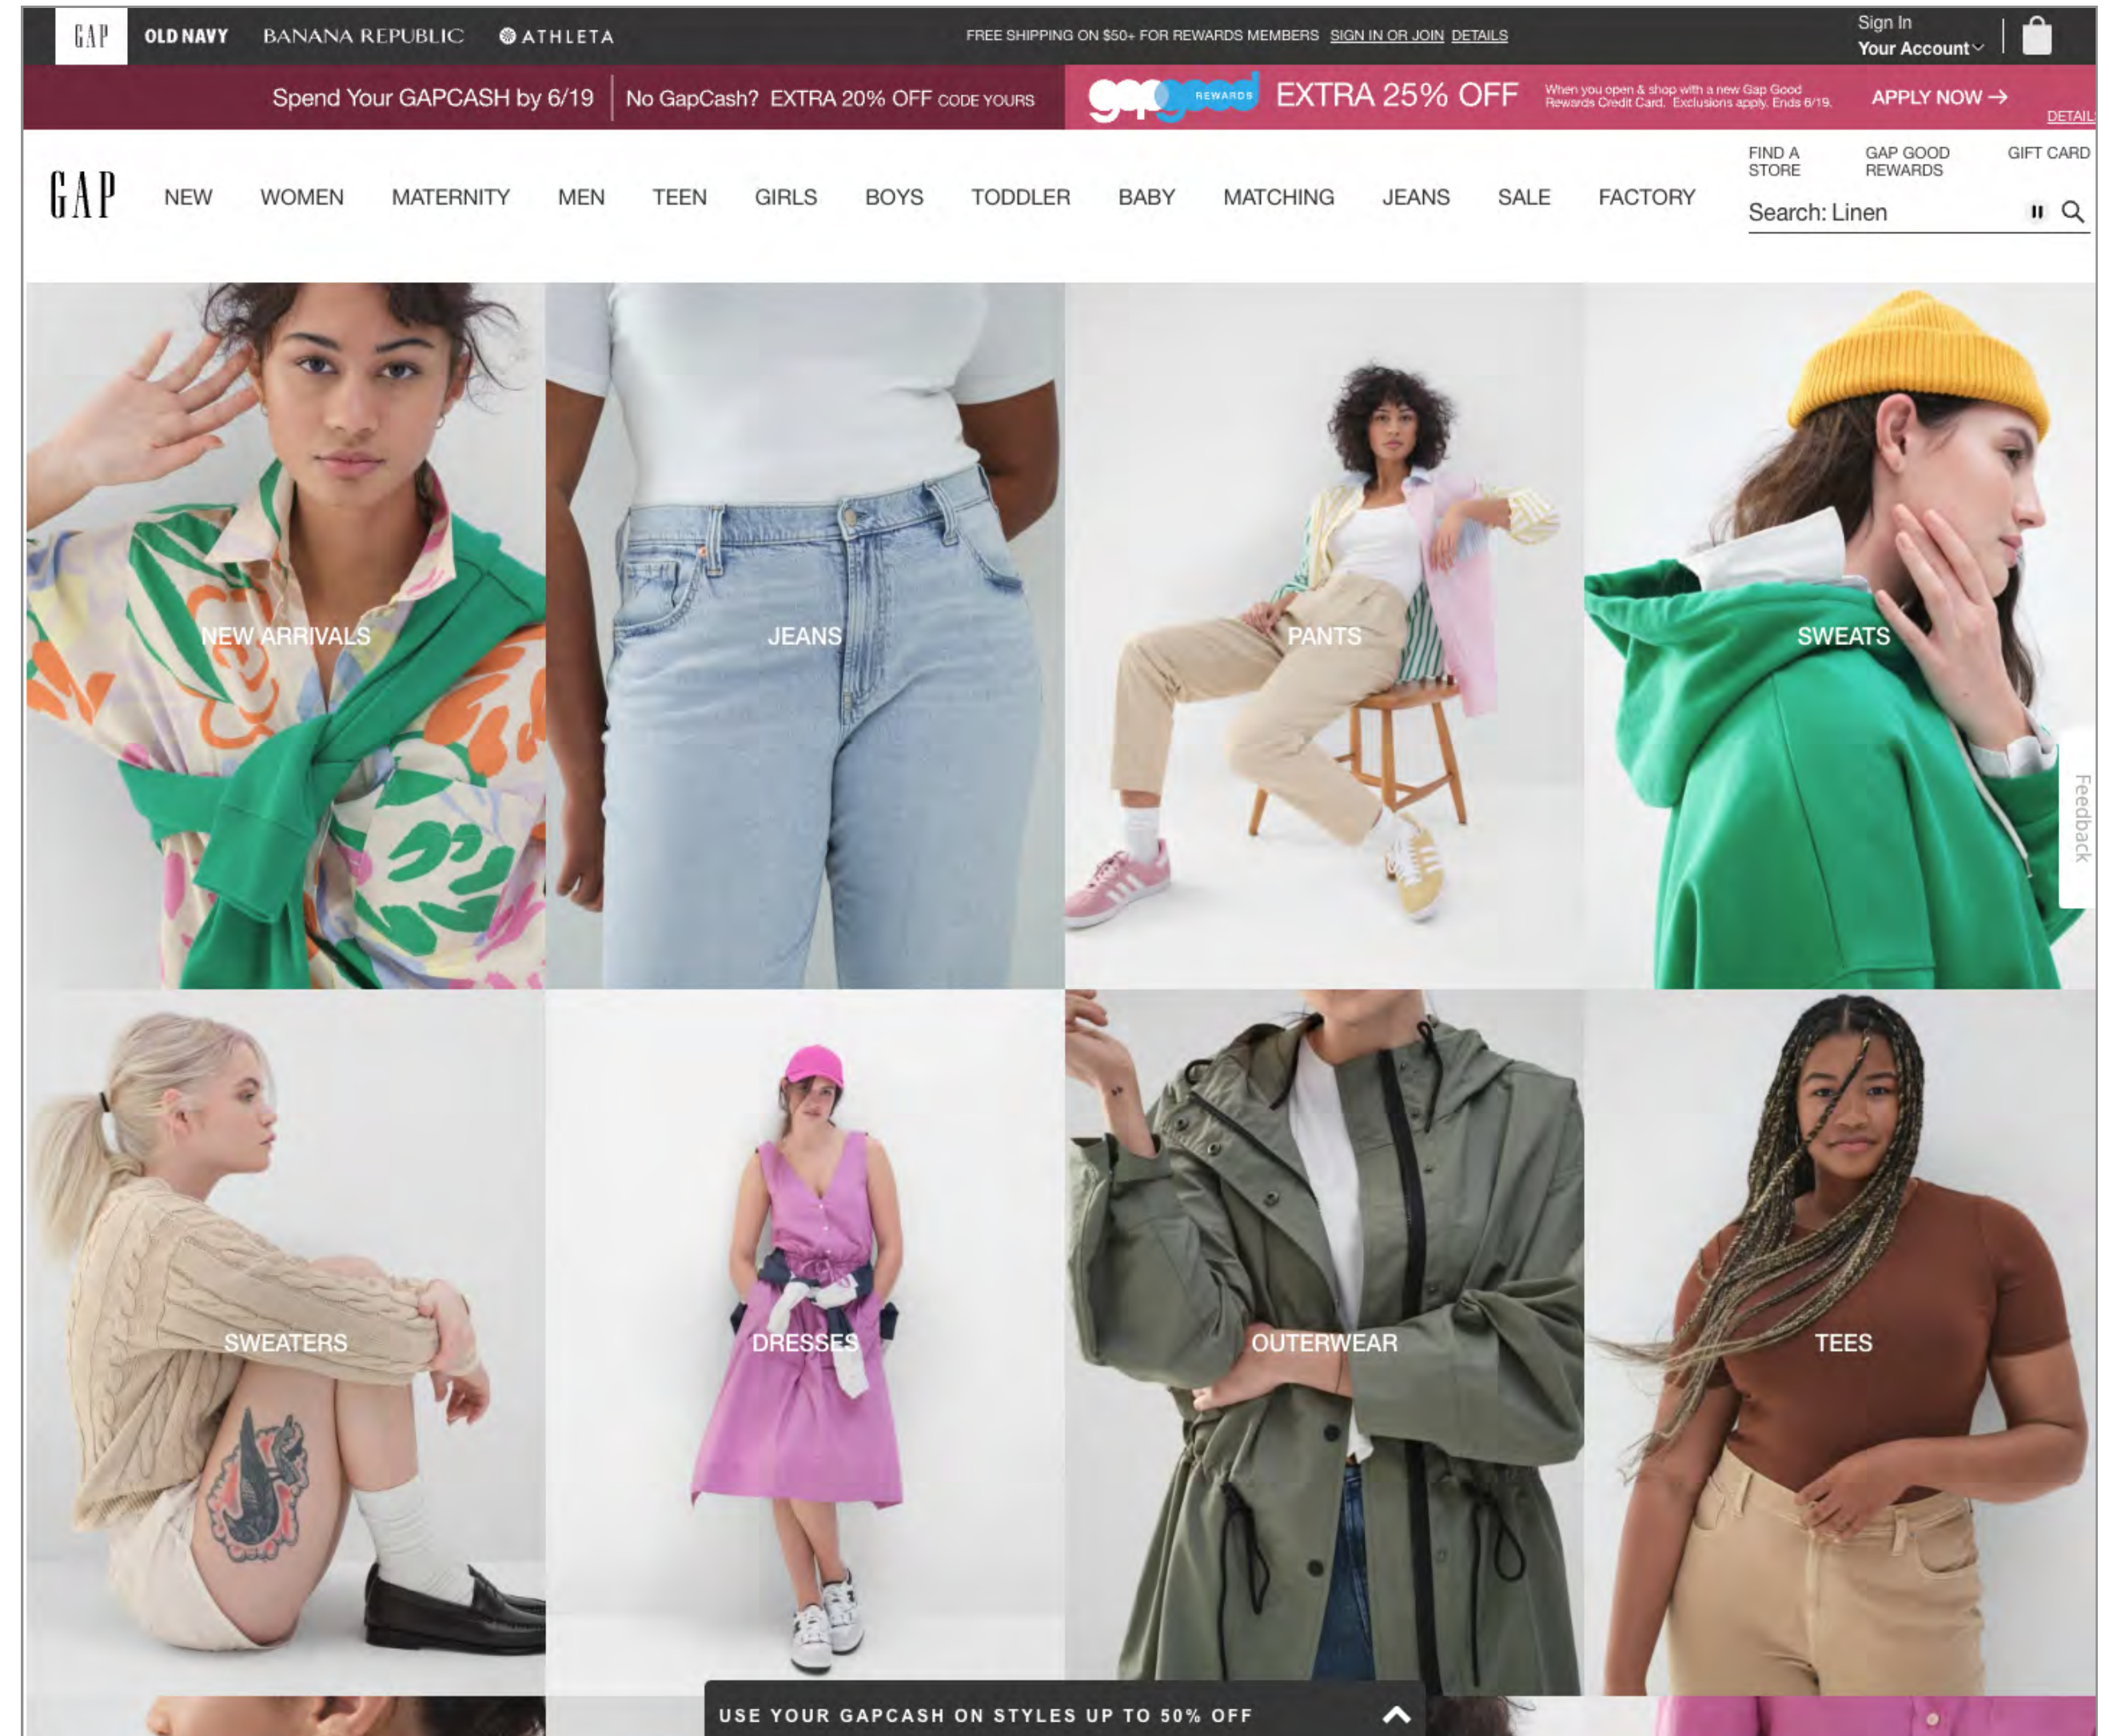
GAP OLD NAVY BANANA REPUBLIC ATHLETA

FREE SHIPPING ON $50+ FOR REWARDS MEMBERS SIGN IN OR JOIN DETAILS

Sign In
Your Account

Spend Your GAPCASH by 6/19 | No GapCash? EXTRA 20% OFF CODE YOURS

gapgood REWARDS EXTRA 25% OFF When you open & shop with a new Gap Good Rewards Credit Card. Exclusions apply. Ends 6/19. APPLY NOW →

DETAIL

GAP

NEW WOMEN MATERNITY MEN TEEN GIRLS BOYS TODDLER BABY MATCHING JEANS SALE FACTORY

FIND A STORE GAP GOOD REWARDS GIFT CARD

Search: Linen

NEW ARRIVALS

JEANS

PANTS

SWEATS

Feedback

SWEATERS

DRESSES

OUTERWEAR

TEES

USE YOUR GAPCASH ON STYLES UP TO 50% OFF